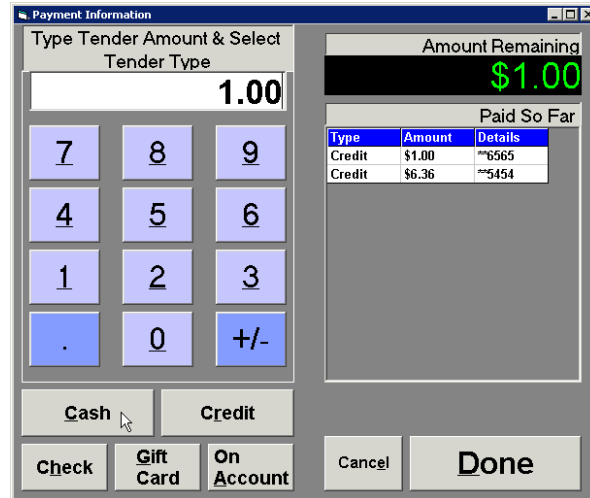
Payment Information

Type Tender Amount & Select Tender Type

1.00

7 8 9
4 5 6
1 2 3
. 0 +/-

Cash Credit

Check Gift Card On Account

Amount Remaining

$1.00

Paid So Far

| Type | Amount | Details |
|---|---|---|
| Credit | $1.00 | **6565 |
| Credit | $6.36 | **5454 |

Cancel Done